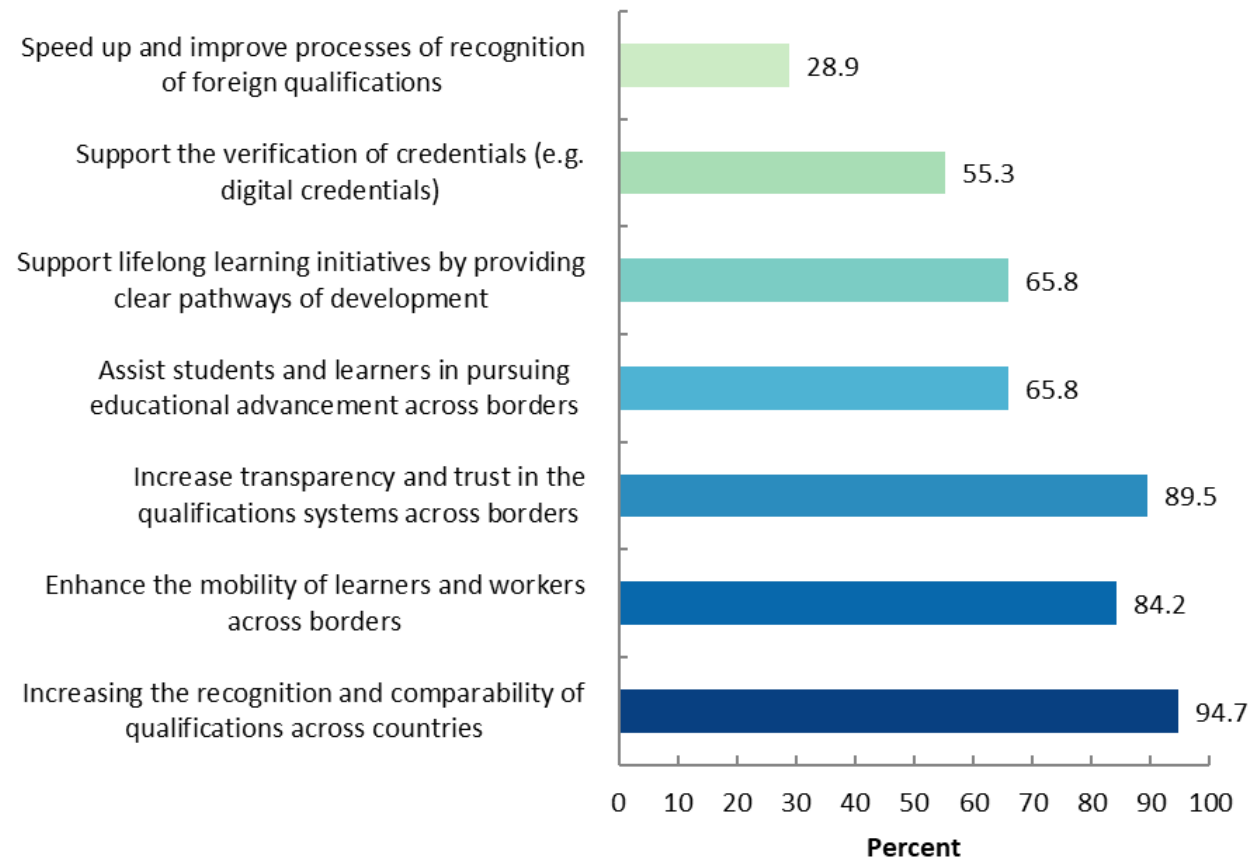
Speed up and improve processes of recognition of foreign qualifications
28.9

Support the verification of credentials (e.g. digital credentials)
55.3

Support lifelong learning initiatives by providing clear pathways of development
65.8

Assist students and learners in pursuing educational advancement across borders
65.8

Increase transparency and trust in the qualifications systems across borders
89.5

Enhance the mobility of learners and workers across borders
84.2

Increasing the recognition and comparability of qualifications across countries
94.7

0 10 20 30 40 50 60 70 80 90 100

Percent